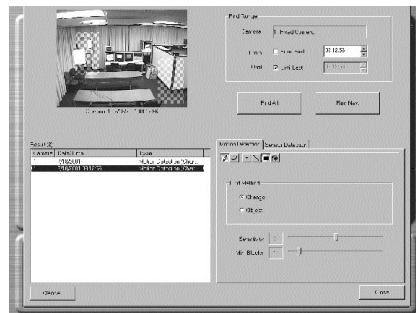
Find Range
Camera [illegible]
From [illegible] 20:12:53
To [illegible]
Find All
Find Next
Result
Camera | Date/Time | Type
1 | 2008/2/01 | Motion Detection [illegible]
1 | 2008/2/01 13:12:53 | Motion Detection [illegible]
Motion Detection
Camera Detection
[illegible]
Change
Object
Sensitivity
Min. Blocks
Close